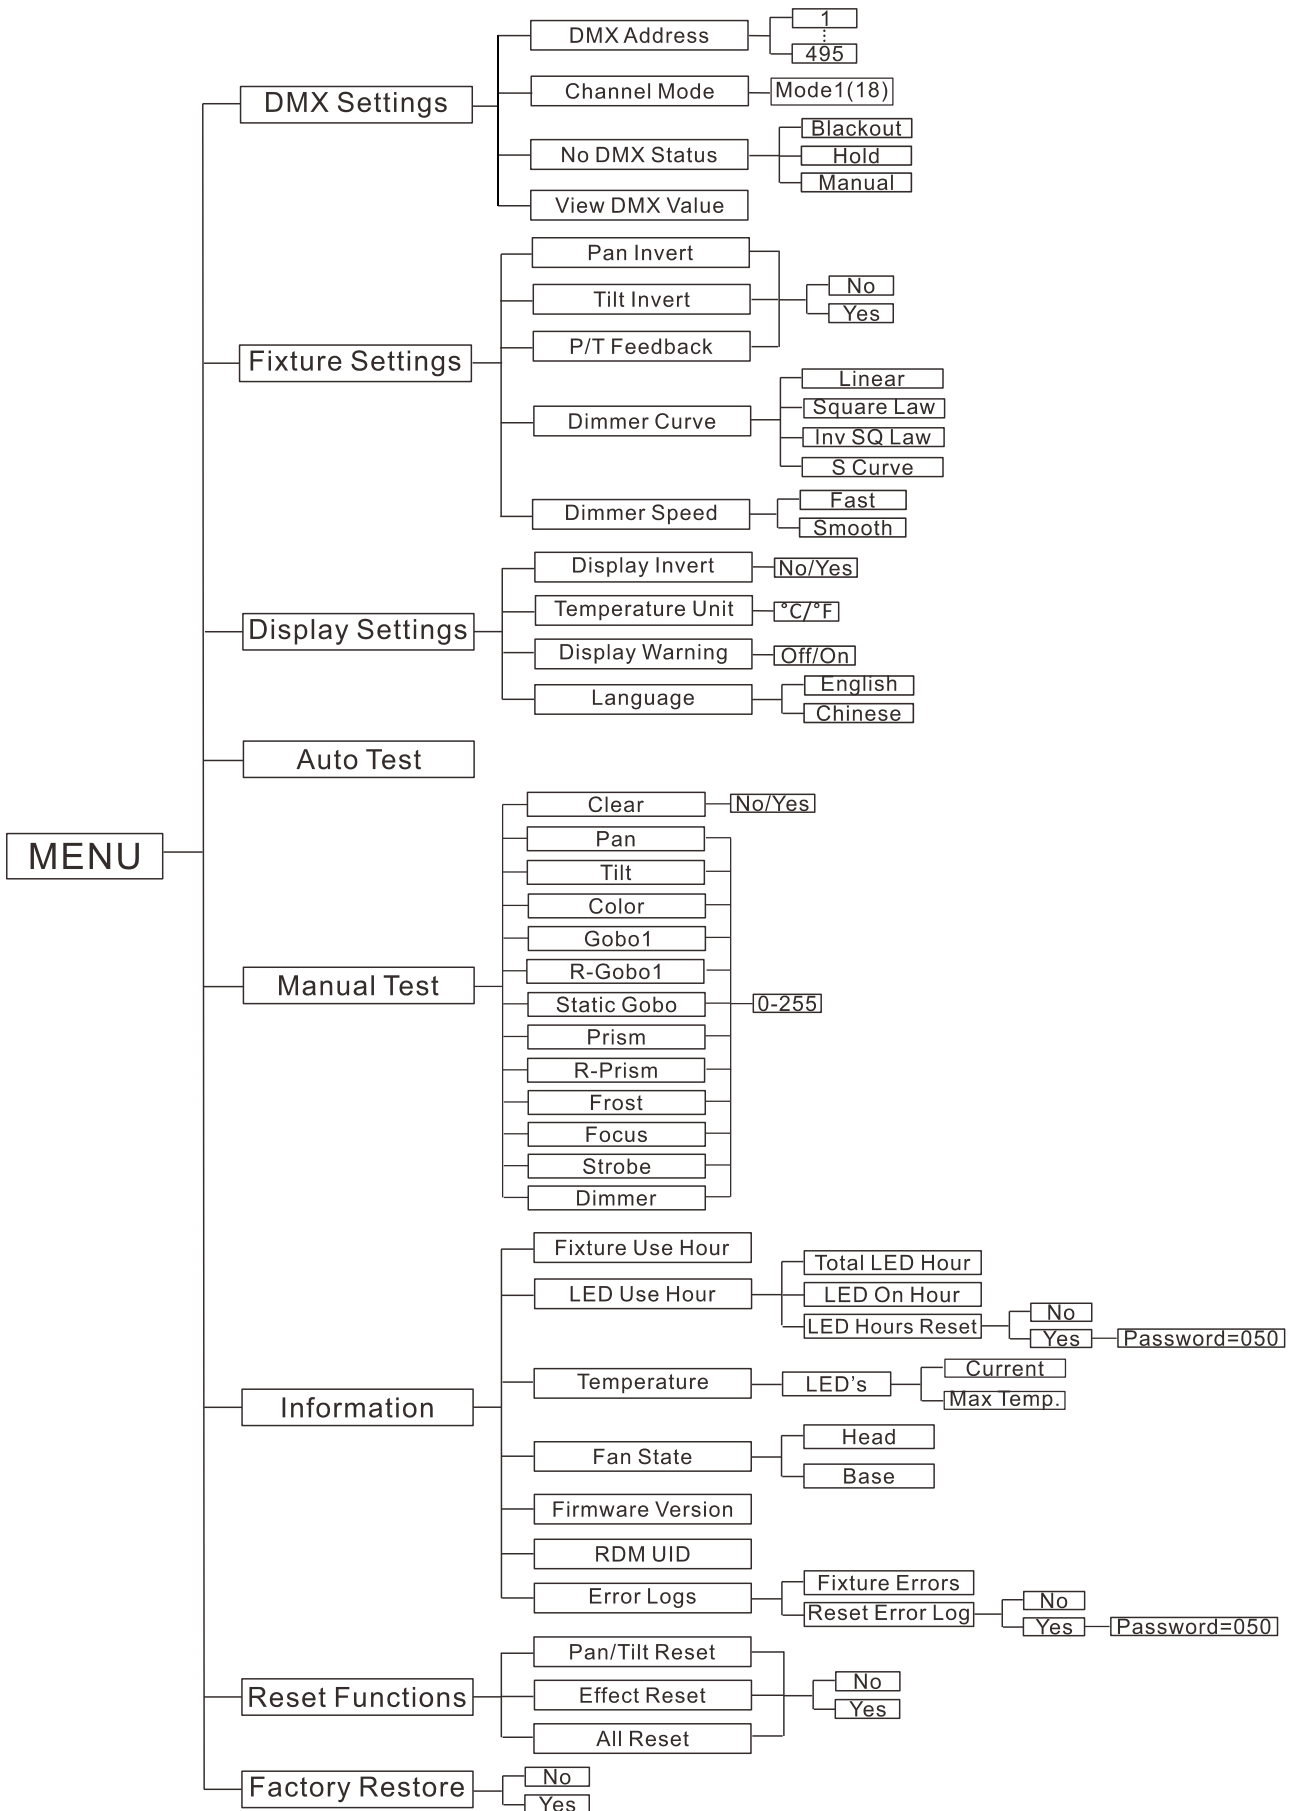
MENU

DMX Settings
DMX Address
1
⋮
495
Channel Mode
Mode1(18)
No DMX Status
Blackout
Hold
Manual
View DMX Value

Fixture Settings
Pan Invert
Tilt Invert
P/T Feedback
No
Yes
Dimmer Curve
Linear
Square Law
Inv SQ Law
S Curve
Dimmer Speed
Fast
Smooth

Display Settings
Display Invert
No/Yes
Temperature Unit
°C/°F
Display Warning
Off/On
Language
English
Chinese

Auto Test

Manual Test
Clear
No/Yes
Pan
Tilt
Color
Gobo1
R-Gobo1
Static Gobo
Prism
R-Prism
Frost
Focus
Strobe
Dimmer
0-255

Information
Fixture Use Hour
LED Use Hour
Total LED Hour
LED On Hour
LED Hours Reset
No
Yes
Password=050
Temperature
LED's
Current
Max Temp.
Fan State
Head
Base
Firmware Version
RDM UID
Error Logs
Fixture Errors
Reset Error Log
No
Yes
Password=050

Reset Functions
Pan/Tilt Reset
Effect Reset
All Reset
No
Yes

Factory Restore
No
Yes